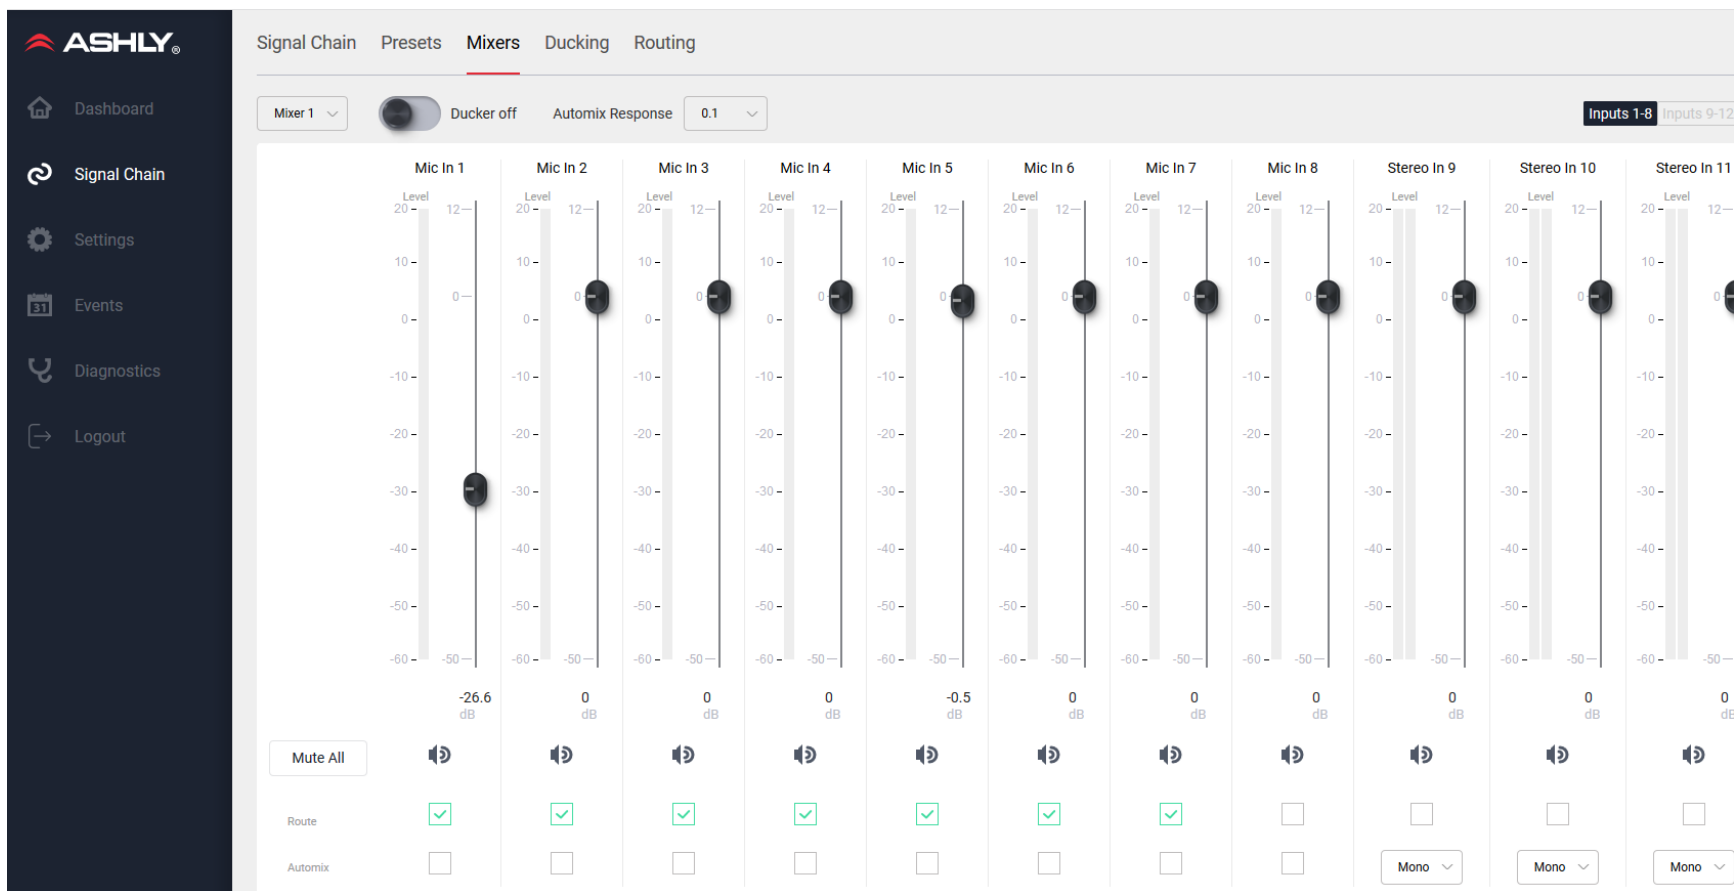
ASHLY

Dashboard

Signal Chain

Settings

Events

Diagnostics

Logout

Signal Chain Presets Mixers Ducking Routing

Mixer 1

Ducker off

Automix Response 0.1

Inputs 1-8 Inputs 9-12

| | Mic In 1 | Mic In 2 | Mic In 3 | Mic In 4 | Mic In 5 | Mic In 6 | Mic In 7 | Mic In 8 | Stereo In 9 | Stereo In 10 | Stereo In 11 |
|---|---|---|---|---|---|---|---|---|---|---|---|
| | -26.6 dB | 0 dB | 0 dB | 0 dB | -0.5 dB | 0 dB | 0 dB | 0 dB | 0 dB | 0 dB | 0 dB |
| Mute All | | | | | | | | | | | |
| Route | ☑ | ☑ | ☑ | ☑ | ☑ | ☑ | ☑ | ☐ | ☐ | ☐ | ☐ |
| Automix | ☐ | ☐ | ☐ | ☐ | ☐ | ☐ | ☐ | ☐ | Mono | Mono | Mono |

Level 20 10 0 -10 -20 -30 -40 -50 -60
12 0 -50